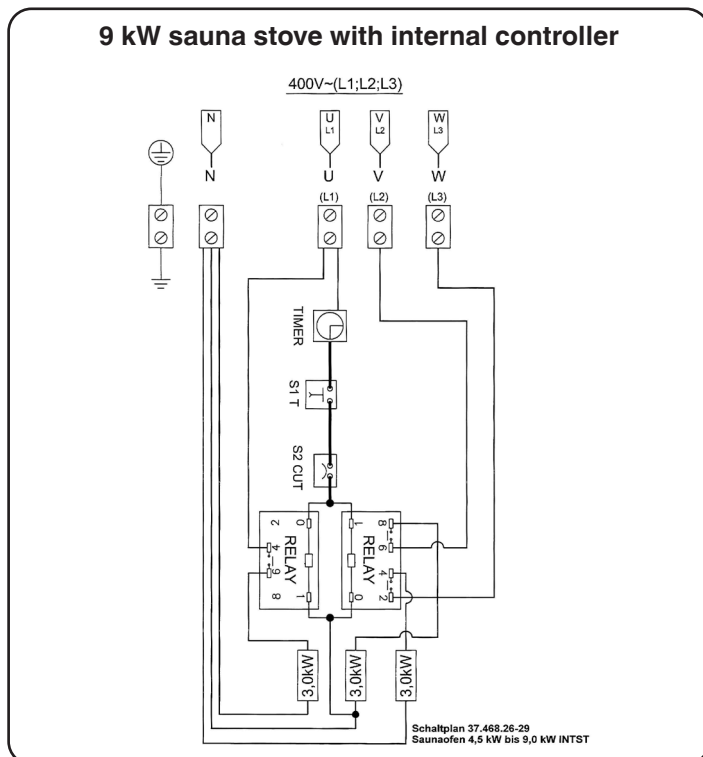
9 kW sauna stove with internal controller

400V~(L1;L2;L3)

N
N

U
L1
U

V
L2
V

W
L3
W

(L1)
(L2)
(L3)

TIMER

S1 T

S2 CUT

2
0
4
RELAY
6
1
8

8
1
6
RELAY
4
2
0

3,0kW
3,0kW
3,0kW

Schaltplan 37.468.26-29
Saunaofen 4,5 kW bis 9,0 kW INTST